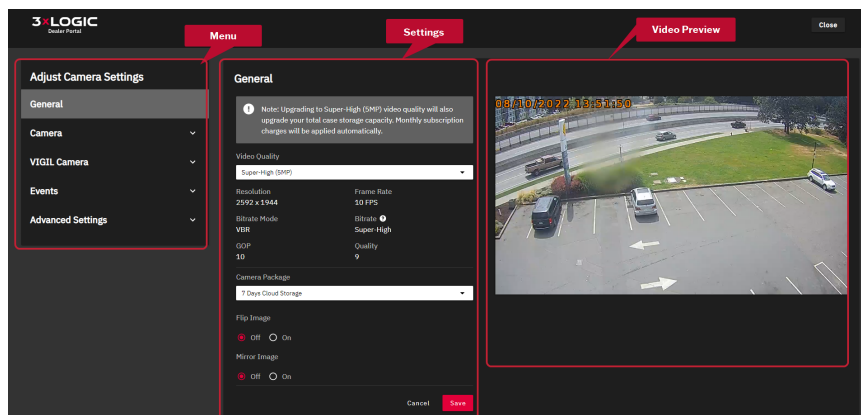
3xLOGIC
Dealer Portal

Close

Menu

Settings

Video Preview

Adjust Camera Settings

General

Camera

VIGIL Camera

Events

Advanced Settings

General

Note: Upgrading to Super-High (5MP) video quality will also upgrade your total case storage capacity. Monthly subscription charges will be applied automatically.

Video Quality

Super-High (5MP)

Resolution
2592 x 1944

Frame Rate
10 FPS

Bitrate Mode
VBR

Bitrate
Super-High

GOP
10

Quality
9

Camera Package

7 Days Cloud Storage

Flip Image

Off On

Mirror Image

Off On

Cancel Save

08/10/2022 13:51:50